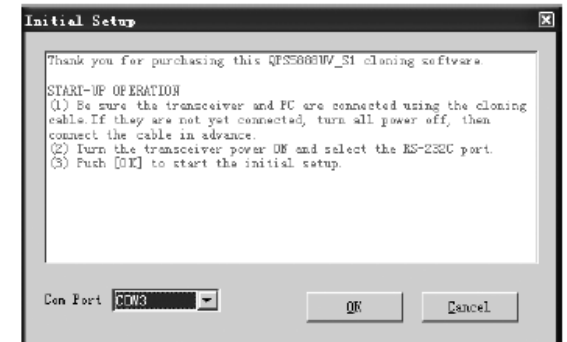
Initial Setup

Thank you for purchasing this QPS5888UV_S1 cloning software.

START-UP OPERATION
(1) Be sure the transceiver and PC are connected using the cloning cable.If they are not yet connected, turn all power off, then connect the cable in advance.
(2) Turn the transceiver power ON and select the RS-232C port.
(3) Push [OK] to start the initial setup.

Com Port COM3

OK

Cancel